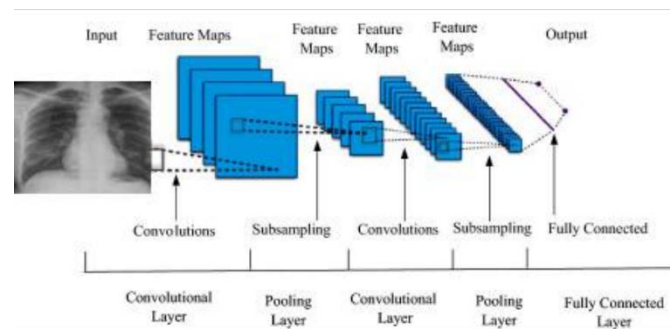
Input

Feature Maps

Feature Maps

Feature Maps

Feature Maps

Output

Convolutions

Subsampling

Convolutions

Subsampling

Fully Connected

Convolutional Layer

Pooling Layer

Convolutional Layer

Pooling Layer

Fully Connected Layer